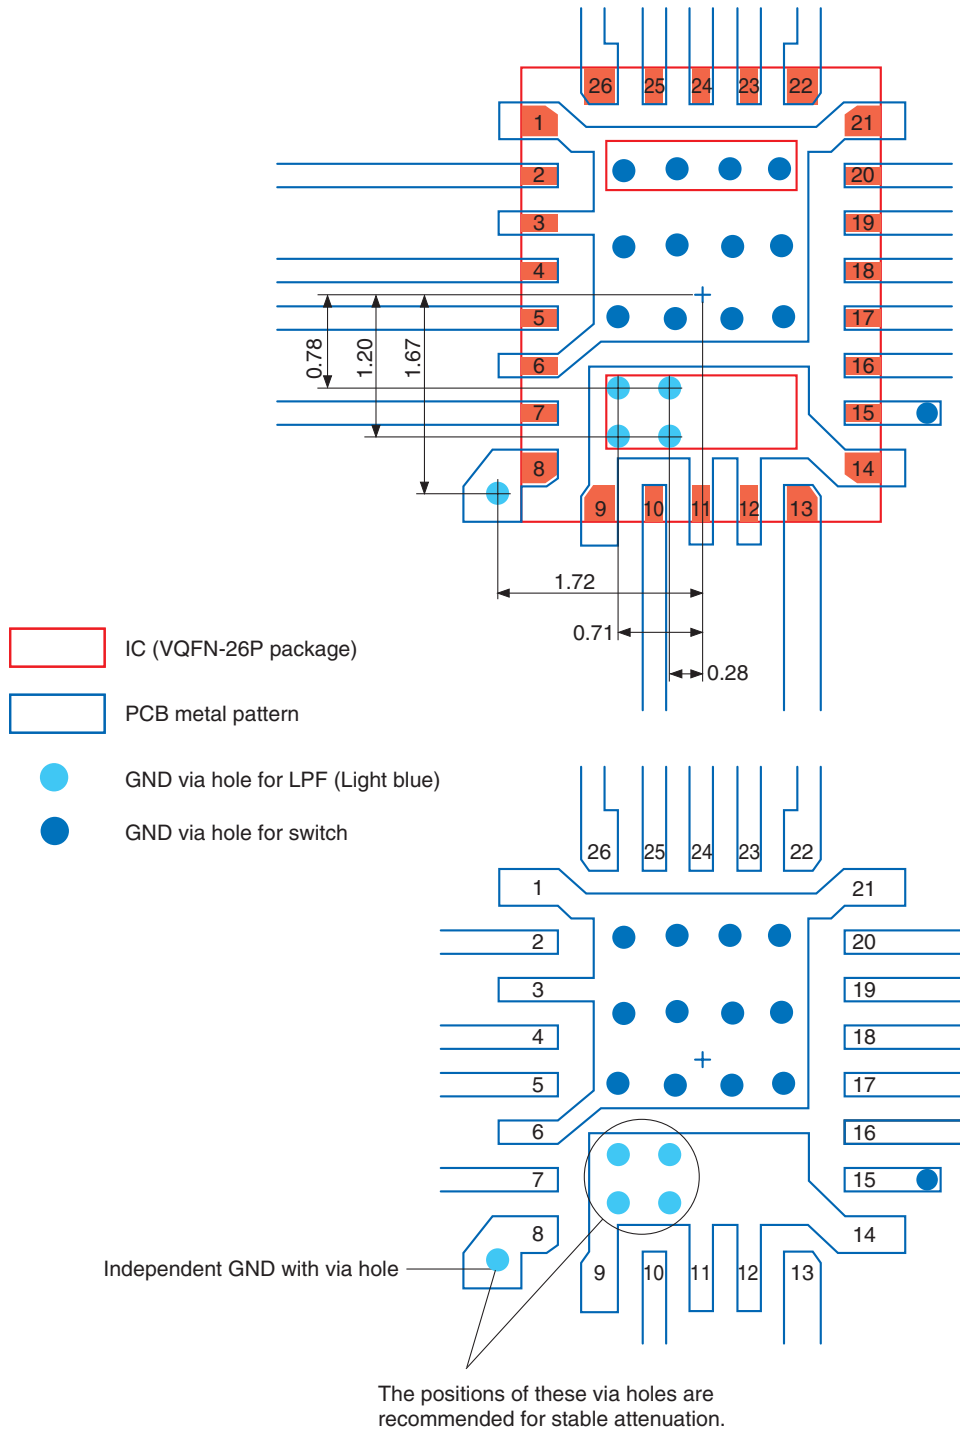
26 25 24 23 22

1 21

2 20

3 19

4 18

5 17

6 16

7 15

8 14

9 10 11 12 13

0.78 1.20 1.67

1.72

0.71

0.28

IC (VQFN-26P package)

PCB metal pattern

GND via hole for LPF (Light blue)

GND via hole for switch

26 25 24 23 22

1 21

2 20

3 19

4 18

5 17

6 16

7 15

8 14

9 10 11 12 13

Independent GND with via hole

The positions of these via holes are recommended for stable attenuation.